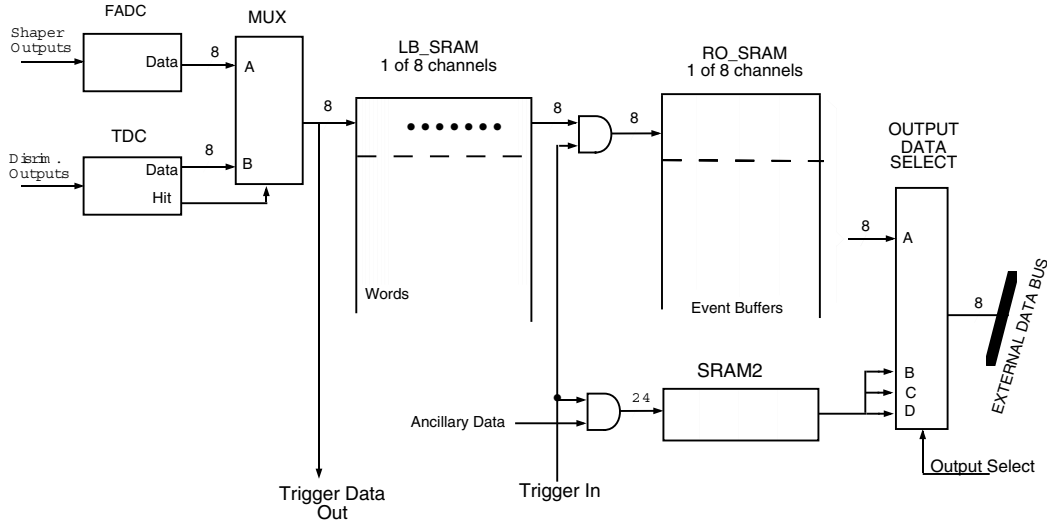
FADC

Shaper Outputs

Data

8

MUX

A

TDC

Discrim. Outputs

Data

Hit

8

B

8

LB_SRAM
1 of 8 channels

•••••••

Words

8

8

RO_SRAM
1 of 8 channels

Event Buffers

OUTPUT DATA SELECT

8

A

B

C

D

8

EXTERNAL DATA BUS

SRAM2

24

Ancillary Data

Trigger Data Out

Trigger In

Output Select